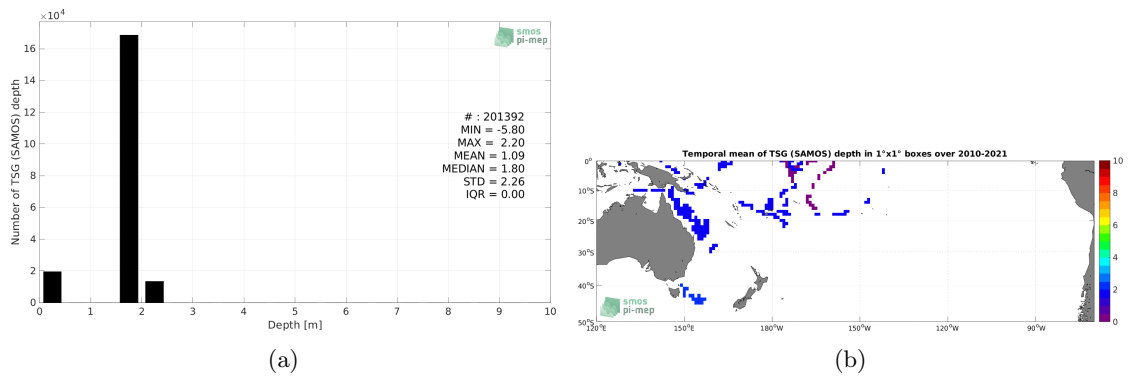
$\times10^4$

smos pi-mep

Number of TSG (SAMOS) depth

16
14
12
10
8
6
4
2
0

# : 201392
MIN = -5.80
MAX = 2.20
MEAN = 1.09
MEDIAN = 1.80
STD = 2.26
IQR = 0.00

0 1 2 3 4 5 6 7 8 9 10
Depth [m]

(a)

Temporal mean of TSG (SAMOS) depth in 1°x1° boxes over 2010-2021

0°
10°S
20°S
30°S
40°S
50°S

120°E 150°E 180°W 150°W 120°W 90°W

smos pi-mep

10
8
6
4
2
0

(b)